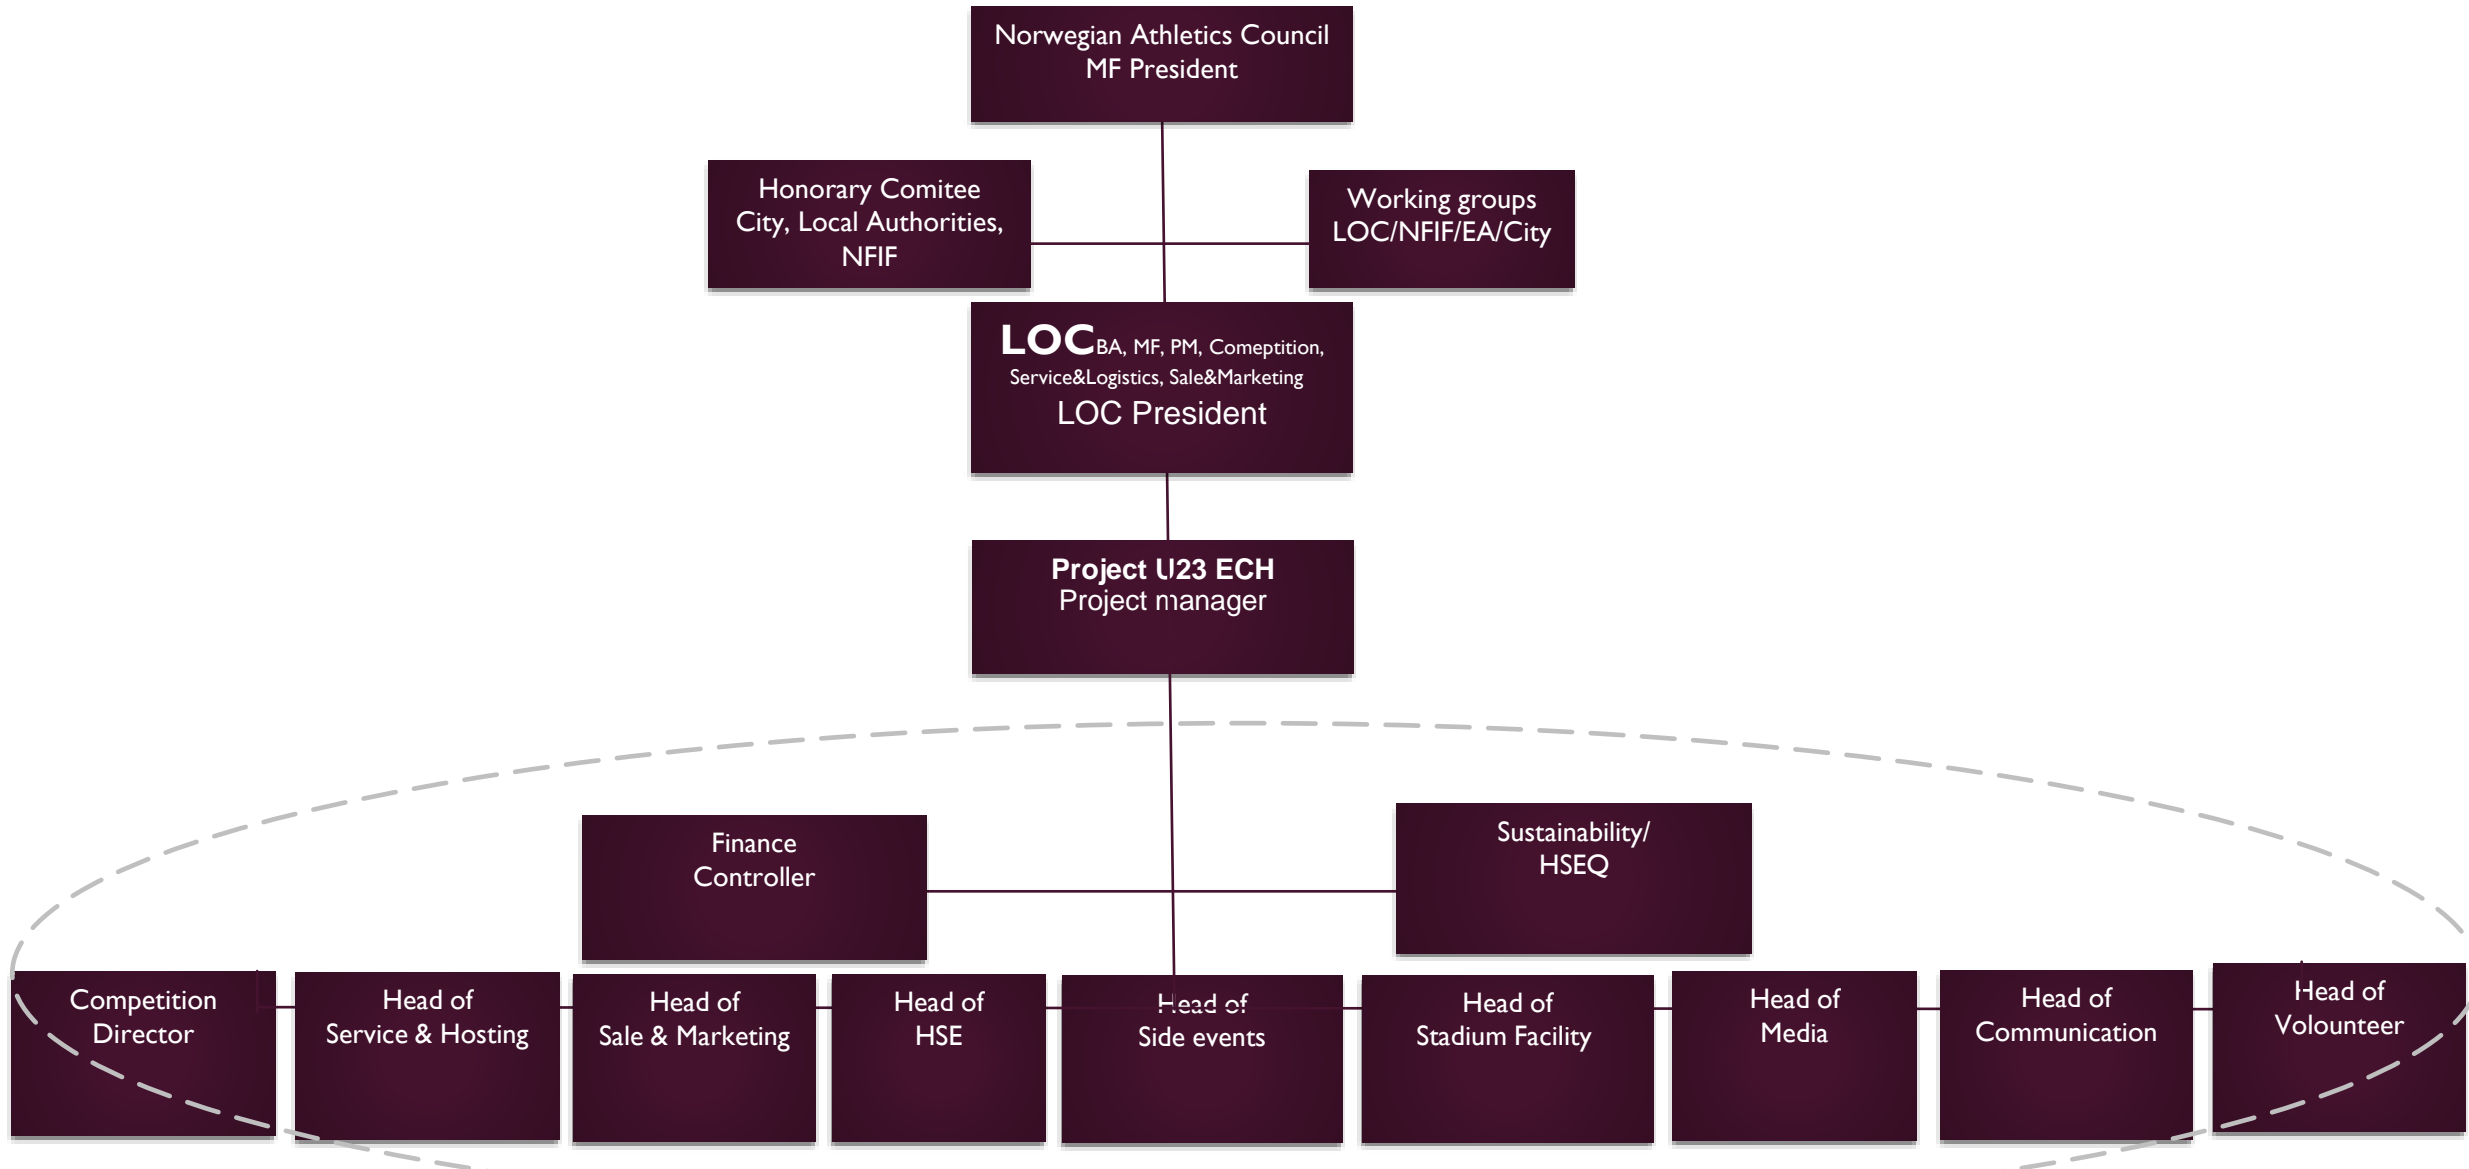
Norwegian Athletics Council
MF President

Honorary Comitee
City, Local Authorities,
NFIF

Working groups
LOC/NFIF/EA/City

LOC BA, MF, PM, Comeption, Service&Logistics, Sale&Marketing
LOC President

Project U23 ECH
Project manager

Finance
Controller

Sustainability/
HSEQ

Competition
Director

Head of
Service & Hosting

Head of
Sale & Marketing

Head of
HSE

Head of
Side events

Head of
Stadium Facility

Head of
Media

Head of
Communication

Head of
Volounteer